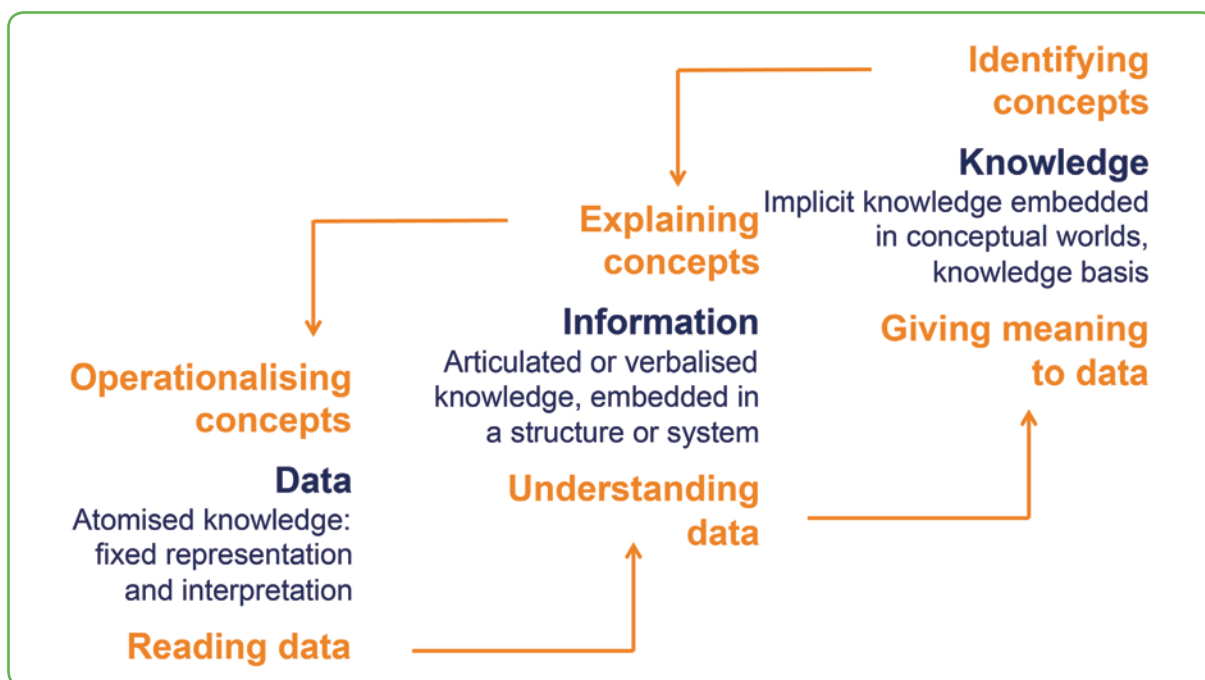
Identifying concepts

Knowledge
Implicit knowledge embedded in conceptual worlds, knowledge basis

Giving meaning to data

Explaining concepts

Information
Articulated or verbalised knowledge, embedded in a structure or system

Understanding data

Operationalising concepts

Data
Atomised knowledge: fixed representation and interpretation

Reading data